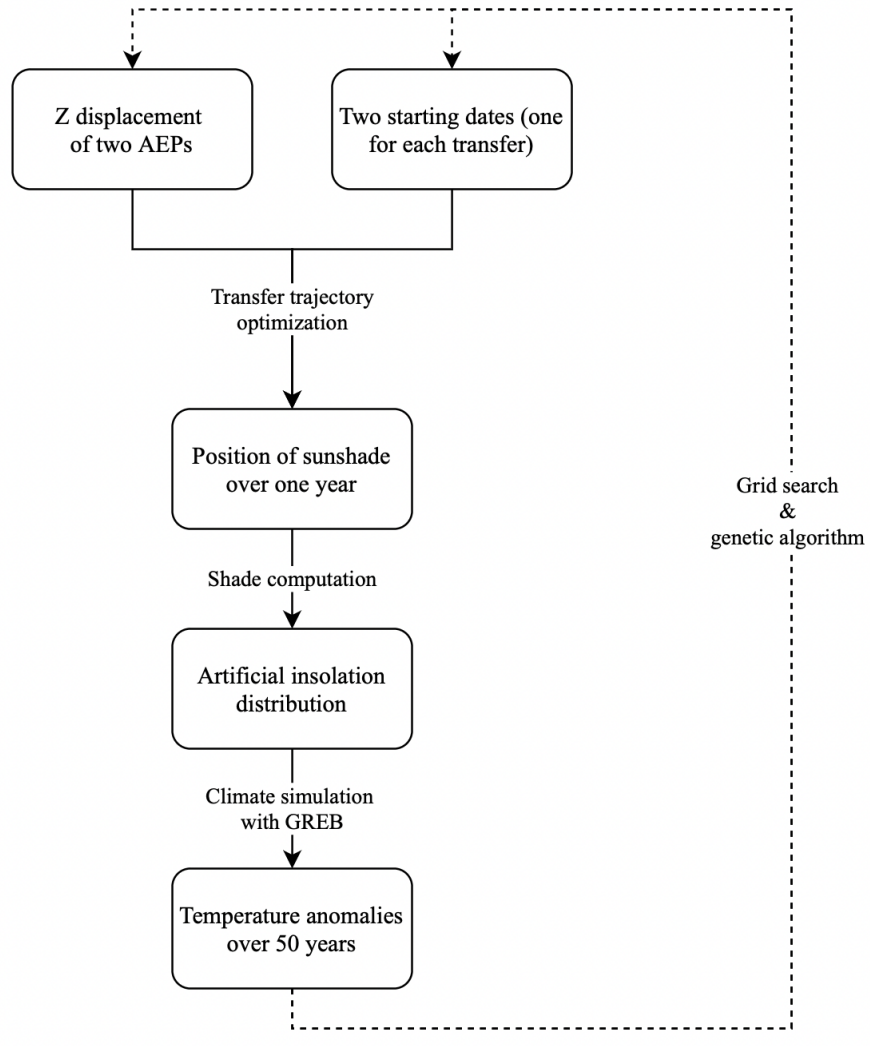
Z displacement of two AEPs

Two starting dates (one for each transfer)

Transfer trajectory optimization

Position of sunshade over one year

Shade computation

Artificial insolation distribution

Climate simulation with GREB

Temperature anomalies over 50 years

Grid search & genetic algorithm